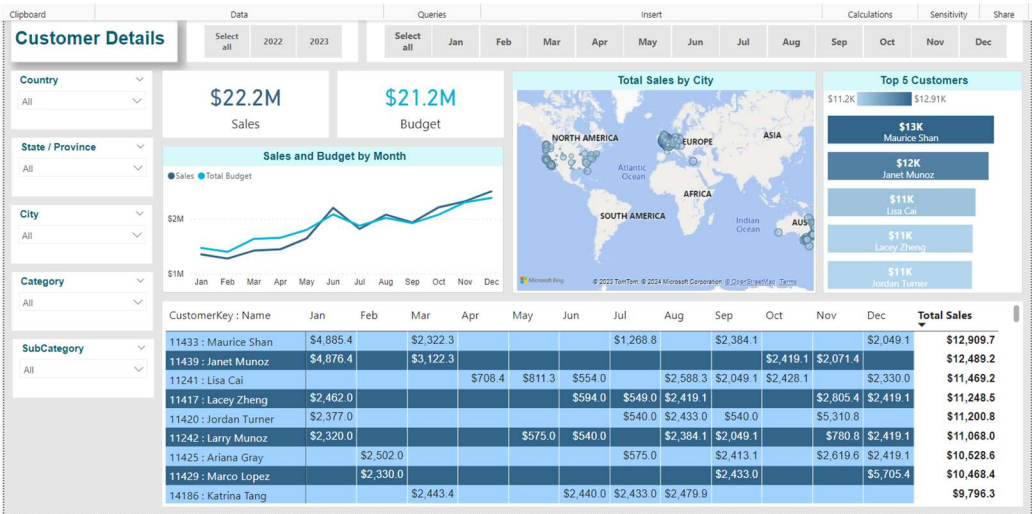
Clipboard | Data | Queries | Insert | Calculations | Sensitivity | Share

Customer Details

Select all | 2022 | 2023

Select all | Jan | Feb | Mar | Apr | May | Jun | Jul | Aug | Sep | Oct | Nov | Dec

Country
All

State / Province
All

City
All

Category
All

SubCategory
All

$22.2M
Sales

$21.2M
Budget

Sales and Budget by Month
Sales Total Budget
$2M
$1M
Jan Feb Mar Apr May Jun Jul Aug Sep Oct Nov Dec

Total Sales by City
NORTH AMERICA
EUROPE
ASIA
Atlantic Ocean
AFRICA
SOUTH AMERICA
Indian Ocean
AUS
Microsoft Bing
© 2023 TomTom, © 2024 Microsoft Corporation, © OpenStreetMap Terms

Top 5 Customers
$11.2K $12.91K
$13K Maurice Shan
$12K Janet Munoz
$11K Lisa Cai
$11K Lacey Zheng
$11K Jordan Turner

| CustomerKey : Name | Jan | Feb | Mar | Apr | May | Jun | Jul | Aug | Sep | Oct | Nov | Dec | Total Sales |
|---|---|---|---|---|---|---|---|---|---|---|---|---|---|
| 11433 : Maurice Shan | $4,885.4 | | $2,322.3 | | | | $1,268.8 | | $2,384.1 | | | $2,049.1 | $12,909.7 |
| 11439 : Janet Munoz | $4,876.4 | | $3,122.3 | | | | | | | $2,419.1 | $2,071.4 | | $12,489.2 |
| 11241 : Lisa Cai | | | | $708.4 | $811.3 | $554.0 | | $2,588.3 | $2,049.1 | $2,428.1 | | $2,330.0 | $11,469.2 |
| 11417 : Lacey Zheng | $2,462.0 | | | | | $594.0 | $549.0 | $2,419.1 | | | $2,805.4 | $2,419.1 | $11,248.5 |
| 11420 : Jordan Turner | $2,377.0 | | | | | | $540.0 | $2,433.0 | $540.0 | | $5,310.8 | | $11,200.8 |
| 11242 : Larry Munoz | $2,320.0 | | | | $575.0 | $540.0 | | $2,384.1 | $2,049.1 | | $780.8 | $2,419.1 | $11,068.0 |
| 11425 : Ariana Gray | | $2,502.0 | | | | | $575.0 | | $2,413.1 | | $2,619.6 | $2,419.1 | $10,528.6 |
| 11429 : Marco Lopez | | $2,330.0 | | | | | | | $2,433.0 | | | $5,705.4 | $10,468.4 |
| 14186 : Katrina Tang | | | $2,443.4 | | | $2,440.0 | $2,433.0 | $2,479.9 | | | | | $9,796.3 |